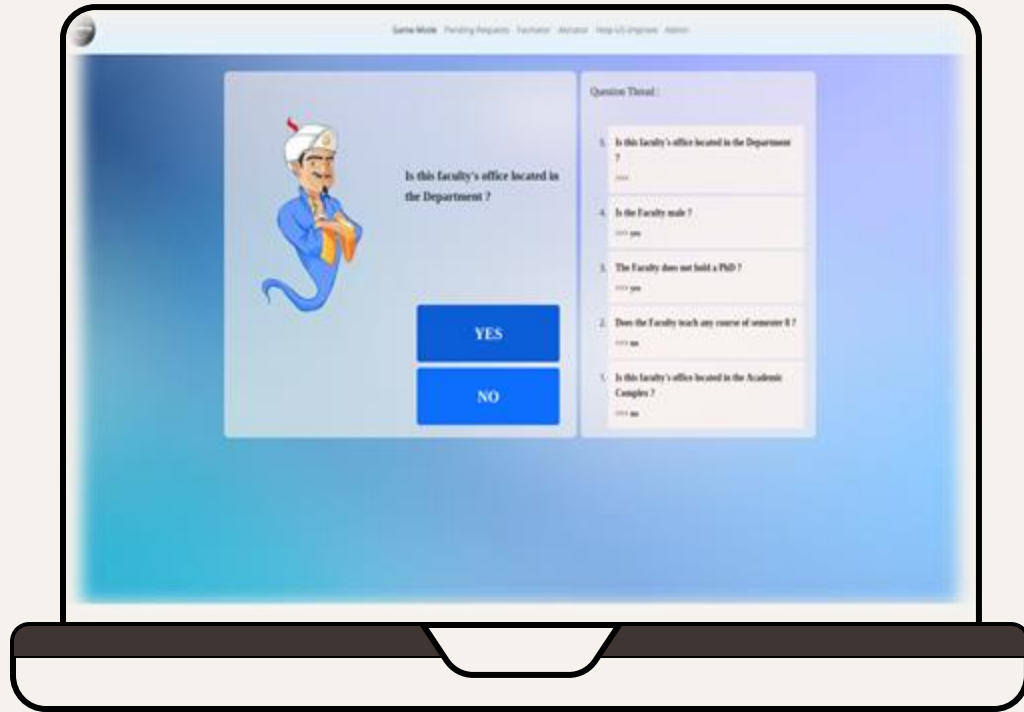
Game Mode Pending Requests Facinator Akinator Help US improve Admin

Is this faculty's office located in the Department ?

YES

NO

Question Thread :

5. Is this faculty's office located in the Department ?
>>>

4. Is the Faculty male ?
>>> yes

3. The Faculty does not hold a PhD ?
>>> yes

2. Does the Faculty teach any course of semester 8 ?
>>> no

1. Is this faculty's office located in the Academic Complex ?
>>> no